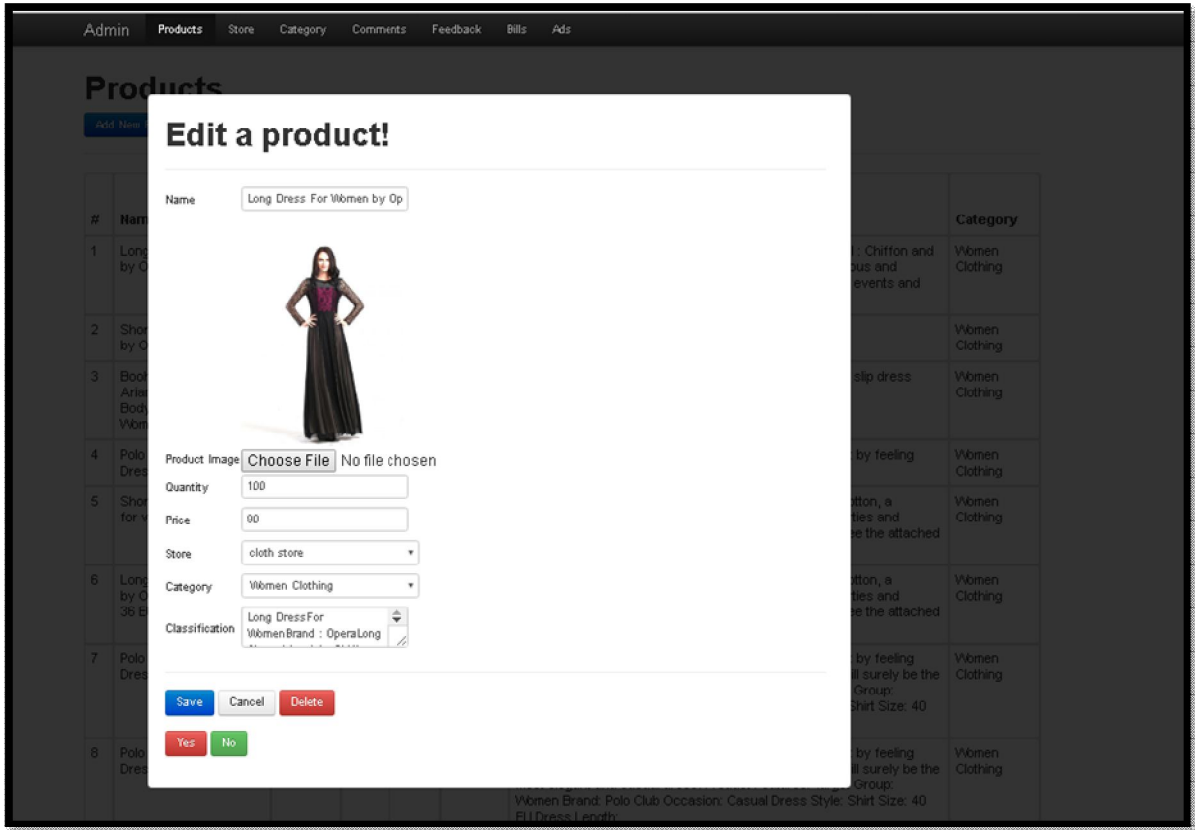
Admin Products Store Category Comments Feedback Bills Ads

Products

Add New

| # | Nam | | Category |
|---|---|---|---|
| 1 | Long by O | : Chiffon and ous and events and | Women Clothing |
| 2 | Shor by O | | Women Clothing |
| 3 | Boo Arie Body Wom | slip dress | Women Clothing |
| 4 | Polo Dres | by feeling | Women Clothing |
| 5 | Shor for w | otton, a ties and e the attached | Women Clothing |
| 6 | Long by O 36 E | otton, a ties and e the attached | Women Clothing |
| 7 | Polo Dres | by feeling ll surely be the Group: Shirt Size: 40 | Women Clothing |
| 8 | Polo Dres | by feeling ll surely be the Group: Women Brand: Polo Club Occasion: Casual Dress Style: Shirt Size: 40 EU Dress Length: | Women Clothing |

Edit a product!

Name Long Dress For Women by Op

Product Image Choose File No file chosen

Quantity 100

Price 00

Store cloth store

Category Women Clothing

Classification Long Dress For Women Brand : Opera Long

Save Cancel Delete

Yes No